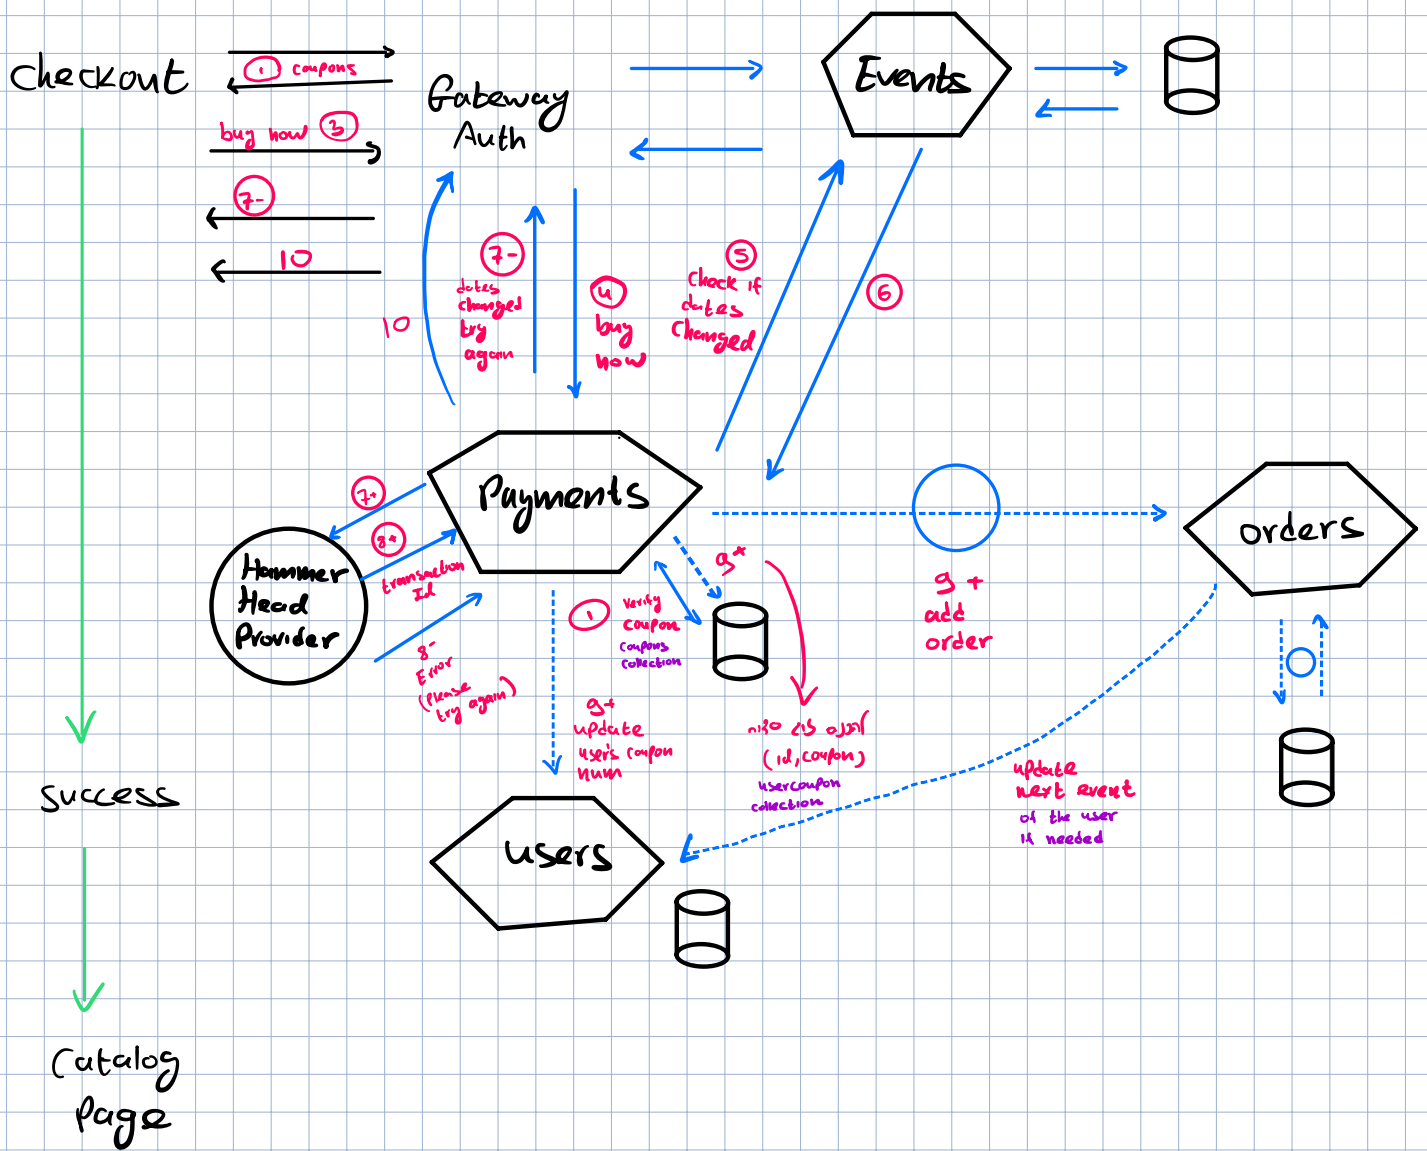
Checkout

1 coupons

buy now 3

7-

10

Gateway Auth

Events

success

Catalog Page

10

7- dates changed try again

4 buy now

5 check if dates changed

6

Payments

7+

8+ transaction Id

8- Error (please try again)

Hammer Head Provider

1 verify coupon coupons collection

9+

9+ update user's coupon num

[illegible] (id, coupon) usercoupon collection

9+ add order

orders

update next event of the user if needed

users